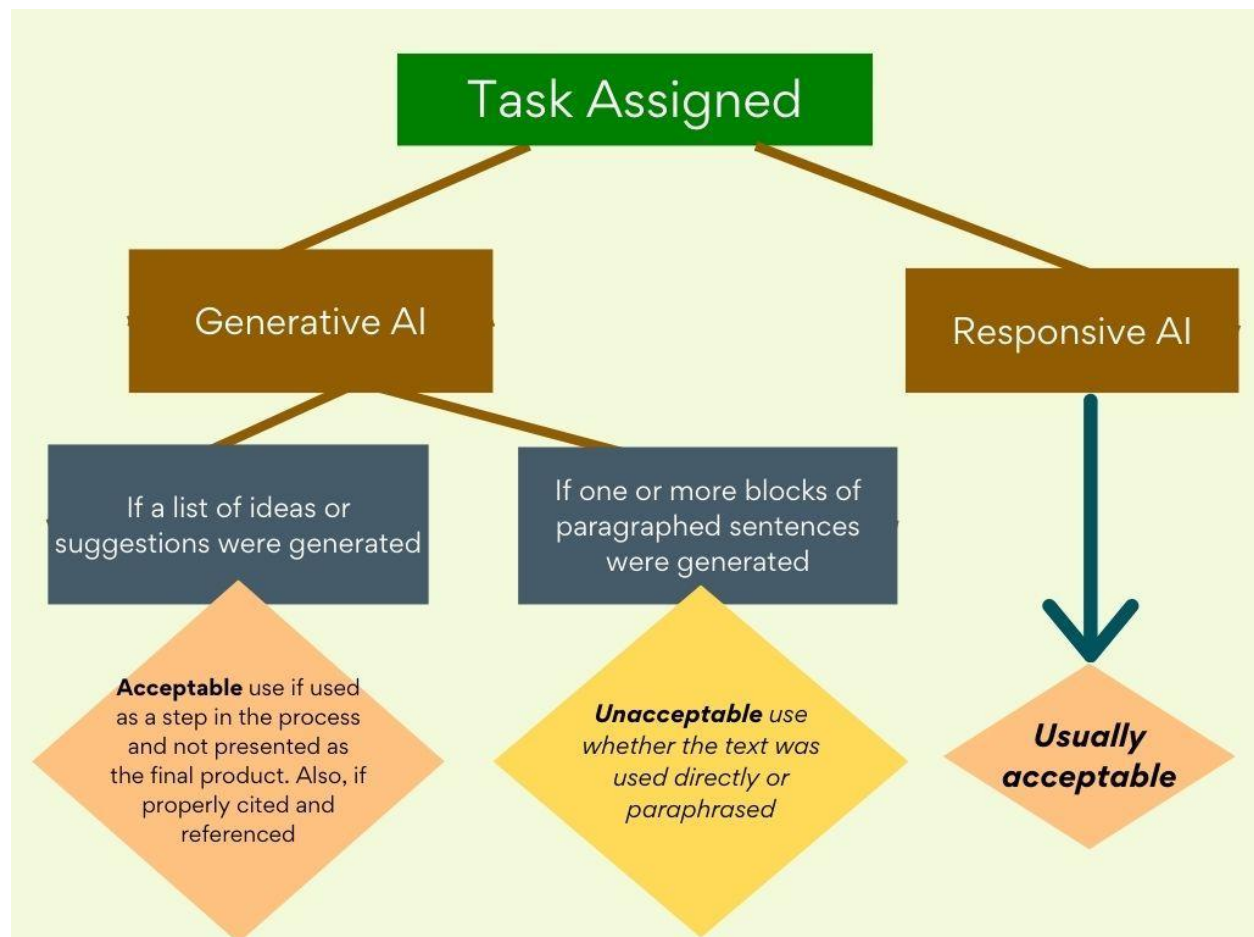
Task Assigned

Generative AI

Responsive AI

If a list of ideas or suggestions were generated

If one or more blocks of paragraphed sentences were generated

**Acceptable** use if used as a step in the process and not presented as the final product. Also, if properly cited and referenced

***Unacceptable*** *use whether the text was used directly or paraphrased*

***Usually acceptable***